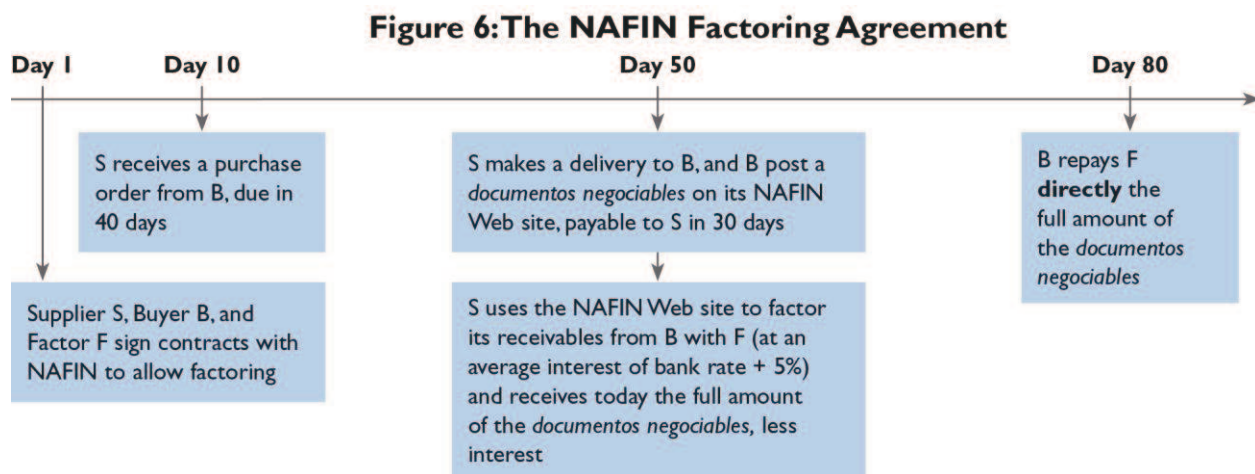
Figure 6: The NAFIN Factoring Agreement

Day 1

Day 10

Day 50

Day 80

S receives a purchase order from B, due in 40 days

S makes a delivery to B, and B post a *documentos negociables* on its NAFIN Web site, payable to S in 30 days

B repays F **directly** the full amount of the *documentos negociables*

Supplier S, Buyer B, and Factor F sign contracts with NAFIN to allow factoring

S uses the NAFIN Web site to factor its receivables from B with F (at an average interest of bank rate + 5%) and receives today the full amount of the *documentos negociables*, less interest